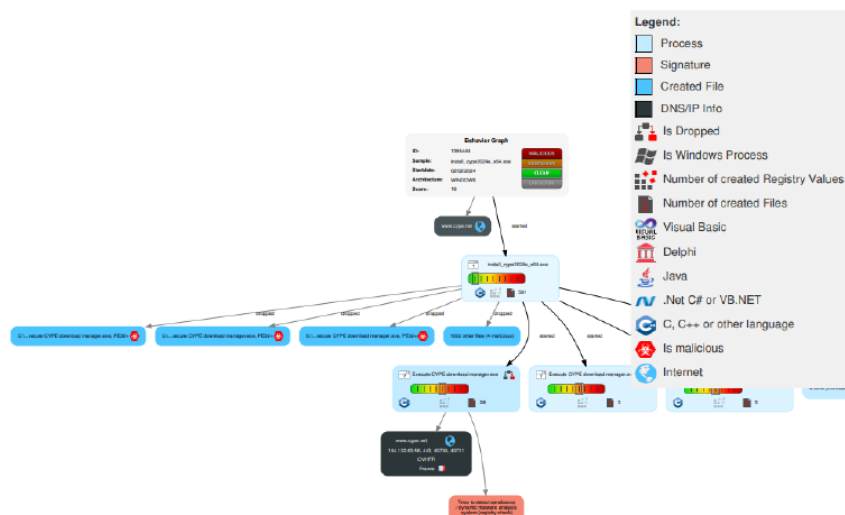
Legend:

Process

Signature

Created File

DNS/IP Info

Is Dropped

Is Windows Process

Number of created Registry Values

Number of created Files

Visual Basic

Delphi

Java

.Net C# or VB.NET

C, C++ or other language

Is malicious

Internet

Behavior Graph

ID: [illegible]

Sample: install_cygwin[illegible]_x64.exe

Startdate: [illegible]

Architecture: WINDOWS

Score: 10

MALICIOUS

SUSPICIOUS

CLEAN

UNKNOWN

www.cygwin.net

started

install_cygwin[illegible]_x64.exe

dropped

dropped

dropped

dropped

started

started

C:\...secure CYPE download manager.exe, PE32+

C:\...secure CYPE download manager.exe, PE32+

C:\...secure CYPE download manager.exe, PE32+

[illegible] other files ([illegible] malicious)

Execute CYPE download manager.exe

Execute CYPE download manager.exe

www.cype.net

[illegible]

France

Tries to detect sandboxes / dynamic malware analysis system (registry check)